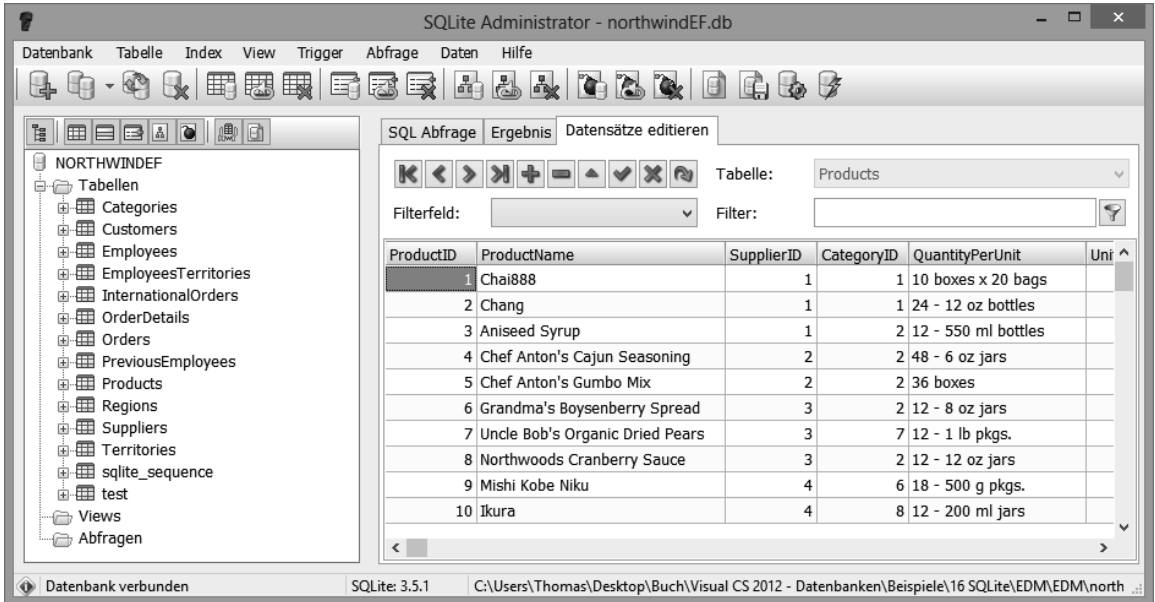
SQLite Administrator - northwindEF.db

Datenbank Tabelle Index View Trigger Abfrage Daten Hilfe

NORTHWINDEF
Tabellen
Categories
Customers
Employees
EmployeesTerritories
InternationalOrders
OrderDetails
Orders
PreviousEmployees
Products
Regions
Suppliers
Territories
sqlite_sequence
test
Views
Abfragen

SQL Abfrage | Ergebnis | Datensätze editieren

Tabelle: Products

Filterfeld: Filter:

| ProductID | ProductName | SupplierID | CategoryID | QuantityPerUnit | Uni |
|---|---|---|---|---|---|
| 1 | Chai888 | 1 | 1 | 10 boxes x 20 bags | |
| 2 | Chang | 1 | 1 | 24 - 12 oz bottles | |
| 3 | Aniseed Syrup | 1 | 2 | 12 - 550 ml bottles | |
| 4 | Chef Anton's Cajun Seasoning | 2 | 2 | 48 - 6 oz jars | |
| 5 | Chef Anton's Gumbo Mix | 2 | 2 | 36 boxes | |
| 6 | Grandma's Boysenberry Spread | 3 | 2 | 12 - 8 oz jars | |
| 7 | Uncle Bob's Organic Dried Pears | 3 | 7 | 12 - 1 lb pkgs. | |
| 8 | Northwoods Cranberry Sauce | 3 | 2 | 12 - 12 oz jars | |
| 9 | Mishi Kobe Niku | 4 | 6 | 18 - 500 g pkgs. | |
| 10 | Ikura | 4 | 8 | 12 - 200 ml jars | |

Datenbank verbunden | SQLite: 3.5.1 | C:\Users\Thomas\Desktop\Buch\Visual CS 2012 - Datenbanken\Beispiele\16 SQLite\EDM\EDM\north